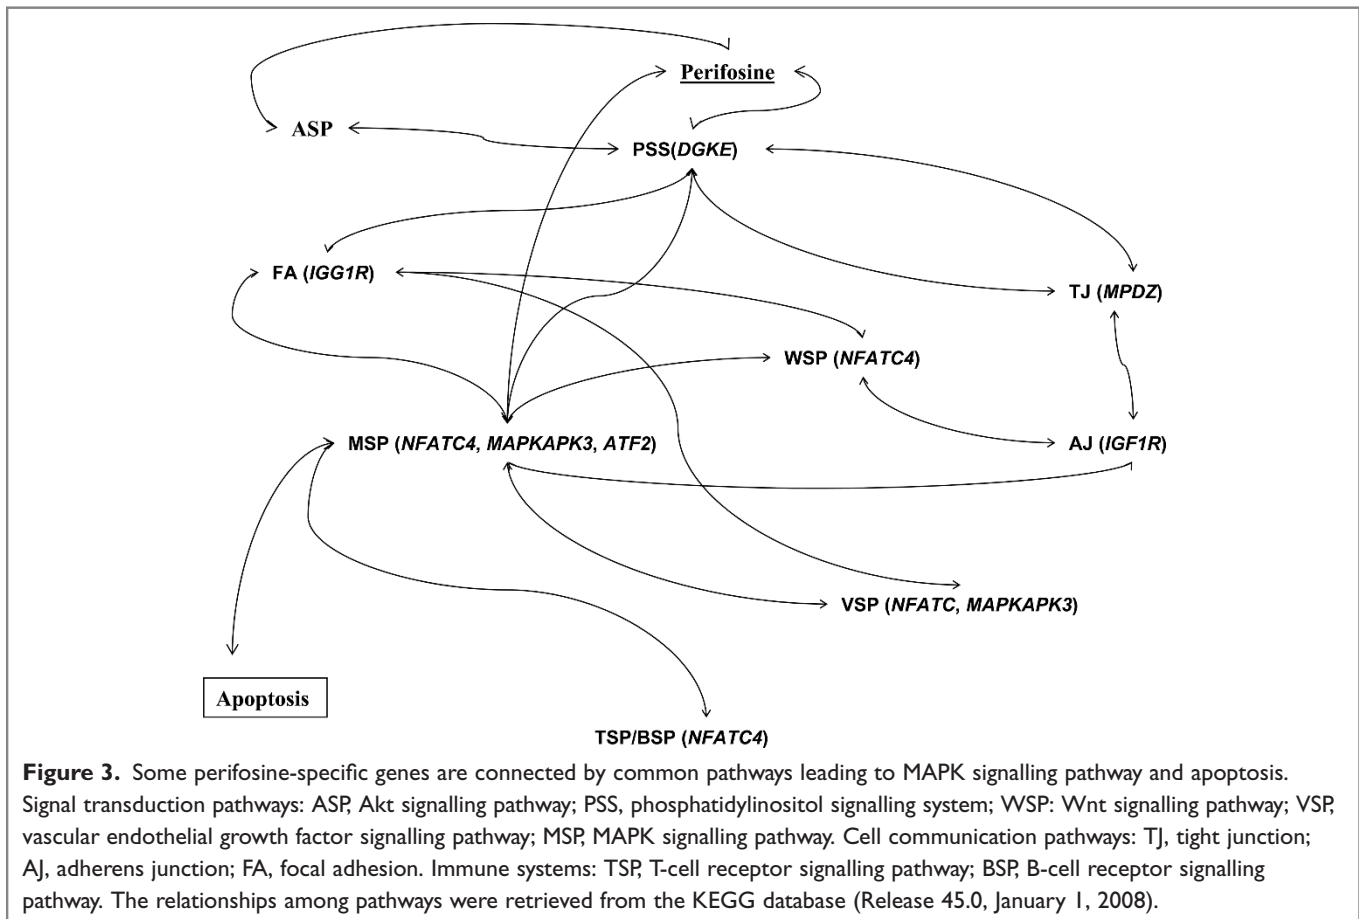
Perifosine

ASP

PSS(DGKE)

FA (IGG1R)

TJ (MPDZ)

WSP (NFATC4)

MSP (NFATC4, MAPKAPK3, ATF2)

AJ (IGF1R)

VSP (NFATC, MAPKAPK3)

Apoptosis

TSP/BSP (NFATC4)

**Figure 3.** Some perifosine-specific genes are connected by common pathways leading to MAPK signalling pathway and apoptosis. Signal transduction pathways: ASP, Akt signalling pathway; PSS, phosphatidylinositol signalling system; WSP: Wnt signalling pathway; VSP, vascular endothelial growth factor signalling pathway; MSP, MAPK signalling pathway. Cell communication pathways: TJ, tight junction; AJ, adherens junction; FA, focal adhesion. Immune systems: TSP, T-cell receptor signalling pathway; BSP, B-cell receptor signalling pathway. The relationships among pathways were retrieved from the KEGG database (Release 45.0, January 1, 2008).